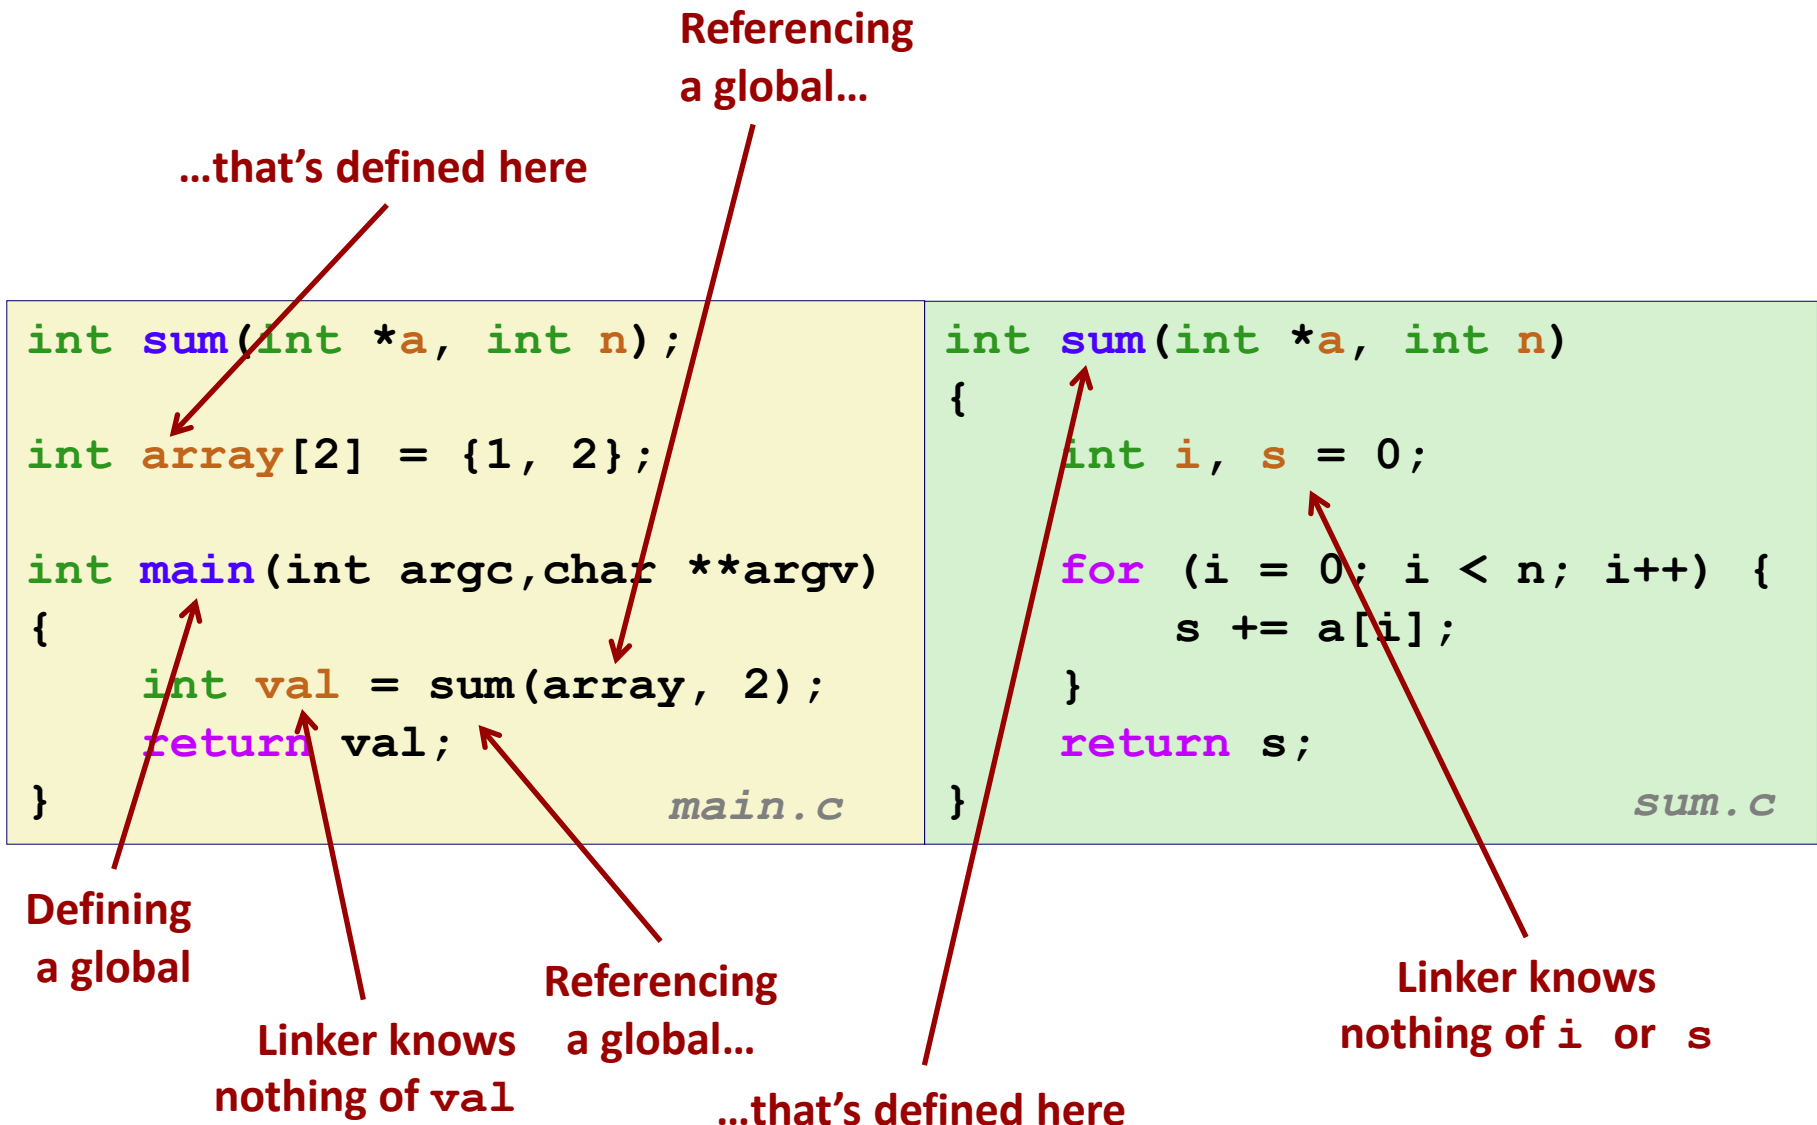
Referencing a global…

…that's defined here

int sum(int *a, int n);

int array[2] = {1, 2};

int main(int argc,char **argv)
{
    int val = sum(array, 2);
    return val;
}

main.c

int sum(int *a, int n)
{
    int i, s = 0;

    for (i = 0; i < n; i++) {
        s += a[i];
    }
    return s;
}

sum.c

Defining a global

Linker knows nothing of val

Referencing a global…

…that's defined here

Linker knows nothing of i or s